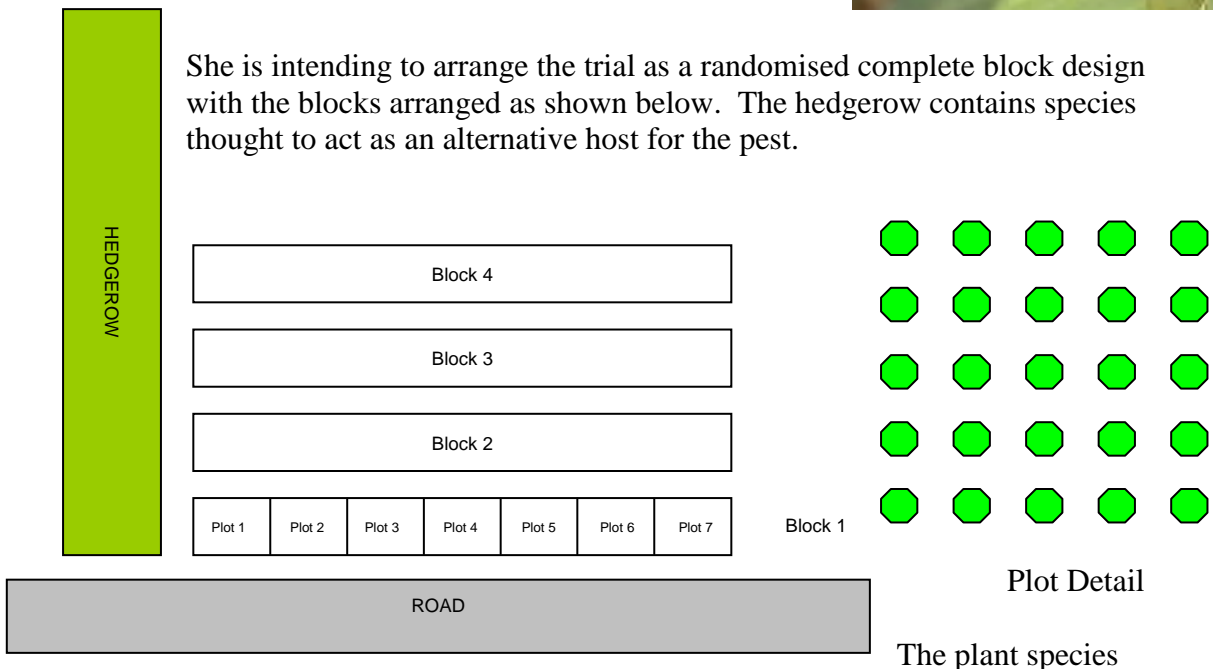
She is intending to arrange the trial as a randomised complete block design with the blocks arranged as shown below. The hedgerow contains species thought to act as an alternative host for the pest.

HEDGEROW

Block 4

Block 3

Block 2

| Plot 1 | Plot 2 | Plot 3 | Plot 4 | Plot 5 | Plot 6 | Plot 7 |
|---|---|---|---|---|---|---|

Block 1

ROAD

Plot Detail

The plant species